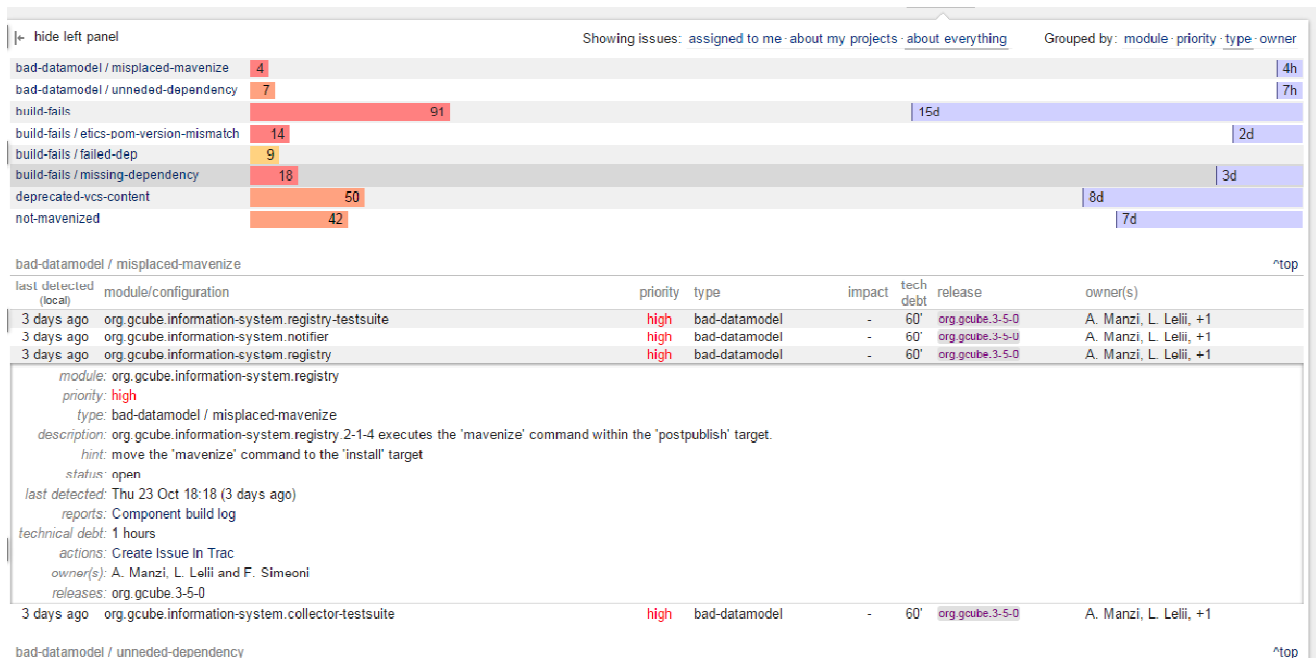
|← hide left panel

Showing issues: assigned to me · about my projects · about everything

Grouped by: module · priority · type · owner

| | | |
|---|---|---|
| bad-datamodel / misplaced-mavenize | 4 | 4h |
| bad-datamodel / unneded-dependency | 7 | 7h |
| build-fails | 91 | 15d |
| build-fails / etics-pom-version-mismatch | 14 | 2d |
| build-fails / failed-dep | 9 | |
| build-fails / missing-dependency | 18 | 3d |
| deprecated-vcs-content | 50 | 8d |
| not-mavenized | 42 | 7d |

bad-datamodel / misplaced-mavenize

^top

| last detected (local) | module/configuration | priority | type | impact | tech debt | release | owner(s) |
|---|---|---|---|---|---|---|---|
| 3 days ago | org.gcube.information-system.registry-testsuite | high | bad-datamodel | - | 60' | org.gcube.3-5-0 | A. Manzi, L. Lelii, +1 |
| 3 days ago | org.gcube.information-system.notifier | high | bad-datamodel | - | 60' | org.gcube.3-5-0 | A. Manzi, L. Lelii, +1 |
| 3 days ago | org.gcube.information-system.registry | high | bad-datamodel | - | 60' | org.gcube.3-5-0 | A. Manzi, L. Lelii, +1 |

module: org.gcube.information-system.registry
priority: high
type: bad-datamodel / misplaced-mavenize
description: org.gcube.information-system.registry.2-1-4 executes the 'mavenize' command within the 'postpublish' target.
hint: move the "mavenize" command to the "install" target
status: open
last detected: Thu 23 Oct 18:18 (3 days ago)
reports: Component build log
technical debt: 1 hours
actions: Create Issue In Trac
owner(s): A. Manzi, L. Lelii and F. Simeoni
releases: org.gcube.3-5-0

| 3 days ago | org.gcube.information-system.collector-testsuite | high | bad-datamodel | - | 60' | org.gcube.3-5-0 | A. Manzi, L. Lelii, +1 |
|---|---|---|---|---|---|---|---|

bad-datamodel / unneded-dependency

^top